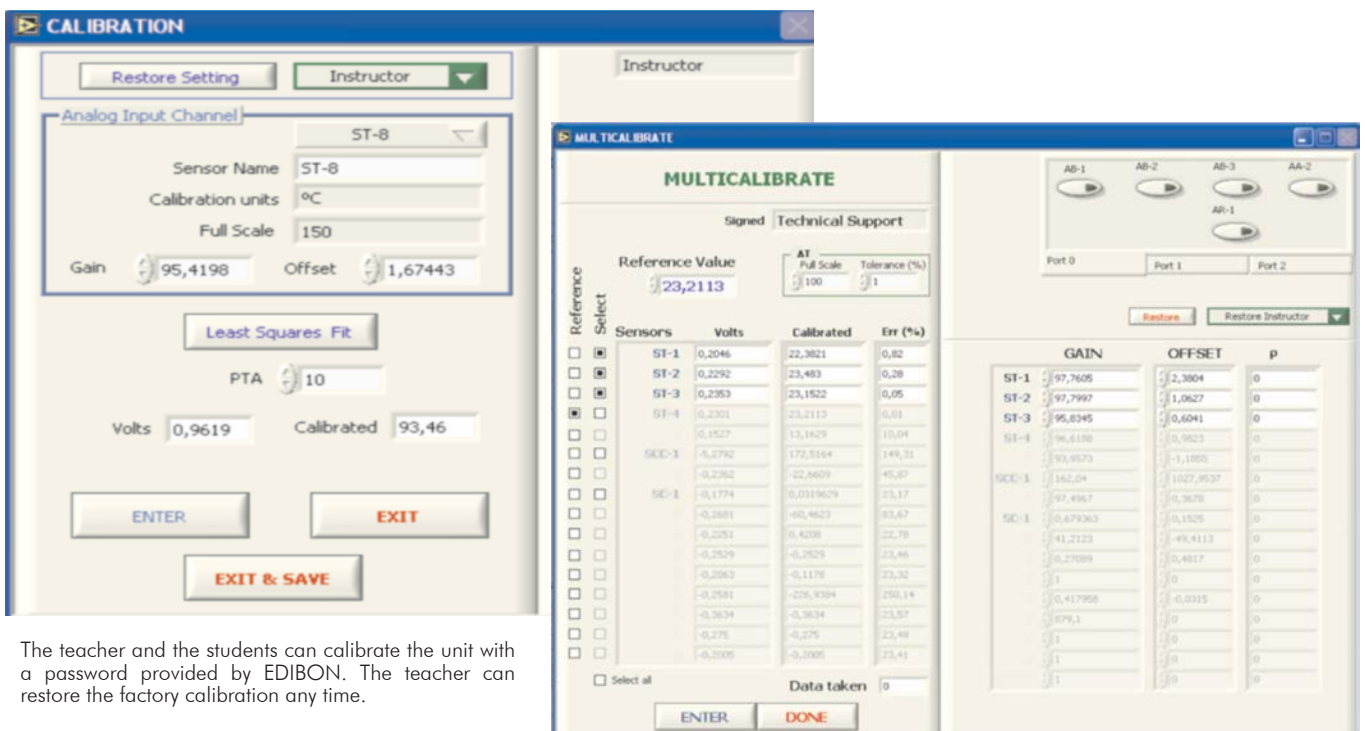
CALIBRATION

Restore Setting | Instructor

Instructor

Analog Input Channel

ST-8

Sensor Name ST-8

Calibration units ºC

Full Scale 150

Gain 95,4198 Offset 1,67443

Least Squares Fit

PTA 10

Volts 0,9619 Calibrated 93,46

ENTER

EXIT

EXIT & SAVE

The teacher and the students can calibrate the unit with a password provided by EDIBON. The teacher can restore the factory calibration any time.

MULTICALIBRATE

MULTICALIBRATE

Signed Technical Support

Reference Value 23,2113

AT Full Scale 100 Tolerance (%) 1

Reference Select

| Sensors | Volts | Calibrated | Err (%) |
|---|---|---|---|
| ST-1 | 0,2046 | 22,3821 | 0,82 |
| ST-2 | 0,2292 | 23,483 | 0,28 |
| ST-3 | 0,2353 | 23,1522 | 0,05 |
| ST-4 | 0,2301 | 23,2113 | 0,01 |
| | 0,1527 | 13,1629 | 10,04 |
| SCC-1 | -0,2792 | 172,5164 | 149,31 |
| | -0,2362 | -22,6609 | 45,87 |
| SC-1 | -0,1774 | 0,0319629 | 23,17 |
| | -0,2681 | -60,4623 | 83,67 |
| | -0,2251 | 0,4208 | 22,78 |
| | -0,2529 | -0,2529 | 23,46 |
| | -0,2063 | -0,1178 | 23,32 |
| | -0,2581 | -226,9384 | 250,14 |
| | -0,3634 | -0,3634 | 23,57 |
| | -0,275 | -0,275 | 23,48 |
| | -0,2005 | -0,2005 | 23,41 |

Select all

Data taken 0

ENTER DONE

AB-1 AB-2 AB-3 AA-2 AR-1

Port 0 Port 1 Port 2

Restore Restore Instructor

| | GAIN | OFFSET | P |
|---|---|---|---|
| ST-1 | 97,7605 | 2,3804 | 0 |
| ST-2 | 97,7997 | 1,0627 | 0 |
| ST-3 | 95,8345 | 0,6041 | 0 |
| ST-4 | 96,6198 | 0,9823 | 0 |
| | 93,9573 | -1,1855 | 0 |
| SCC-1 | 162,04 | 1027,9537 | 0 |
| | 97,4967 | 0,3678 | 0 |
| SC-1 | 0,679363 | 0,1525 | 0 |
| | 41,2123 | -49,4113 | 0 |
| | 0,27089 | 0,4817 | 0 |
| | 1 | 0 | 0 |
| | 0,417958 | -0,0315 | 0 |
| | 879,1 | 0 | 0 |
| | 1 | 0 | 0 |
| | 1 | 0 | 0 |
| | 1 | 0 | 0 |